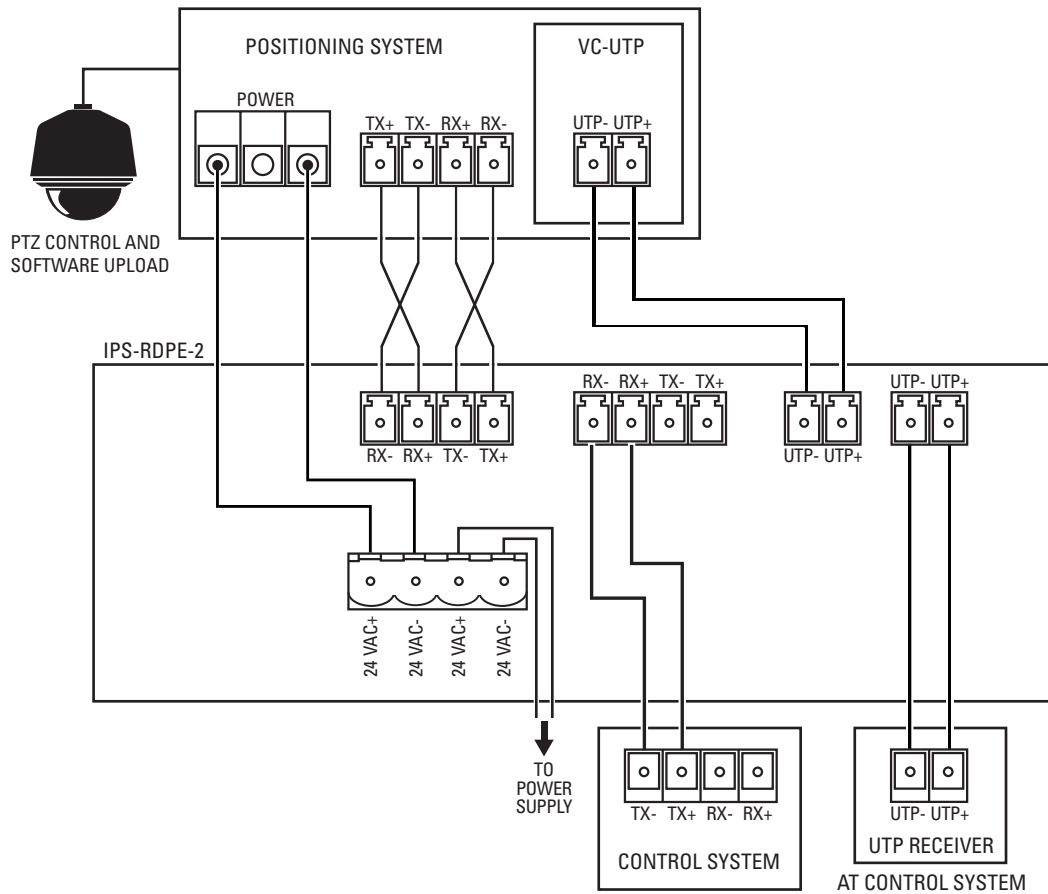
POSITIONING SYSTEM

VC-UTP

POWER

TX+ TX- RX+ RX-

UTP- UTP+

PTZ CONTROL AND SOFTWARE UPLOAD

IPS-RDPE-2

RX- RX+ TX- TX+

RX- RX+ TX- TX+

UTP- UTP+

UTP- UTP+

24 VAC+ 24 VAC- 24 VAC+ 24 VAC-

TO POWER SUPPLY

TX- TX+ RX- RX+

CONTROL SYSTEM

UTP- UTP+

UTP RECEIVER

AT CONTROL SYSTEM